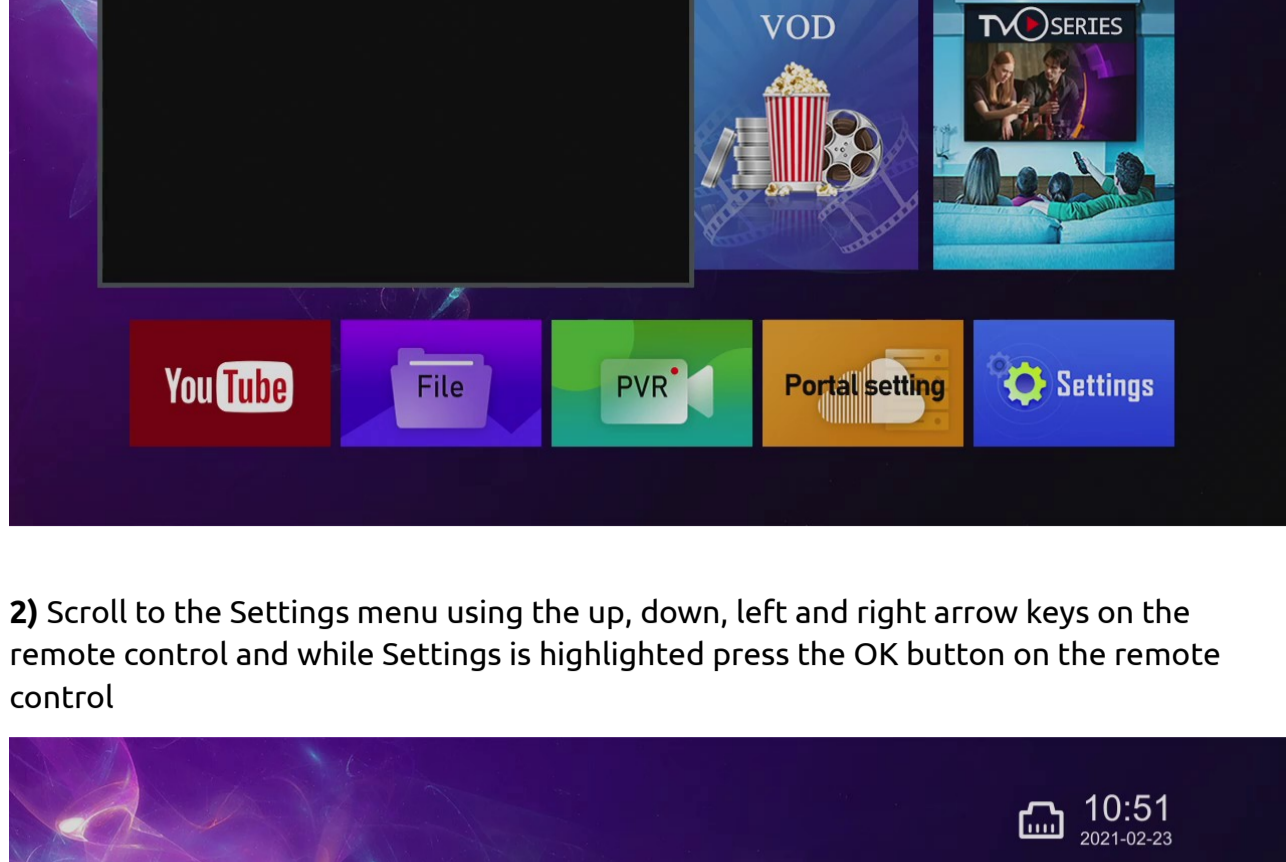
VOD

TV SERIES

YouTube

File

PVR

Portal setting

Settings

**2)** Scroll to the Settings menu using the up, down, left and right arrow keys on the remote control and while Settings is highlighted press the OK button on the remote control

10:51
2021-02-23